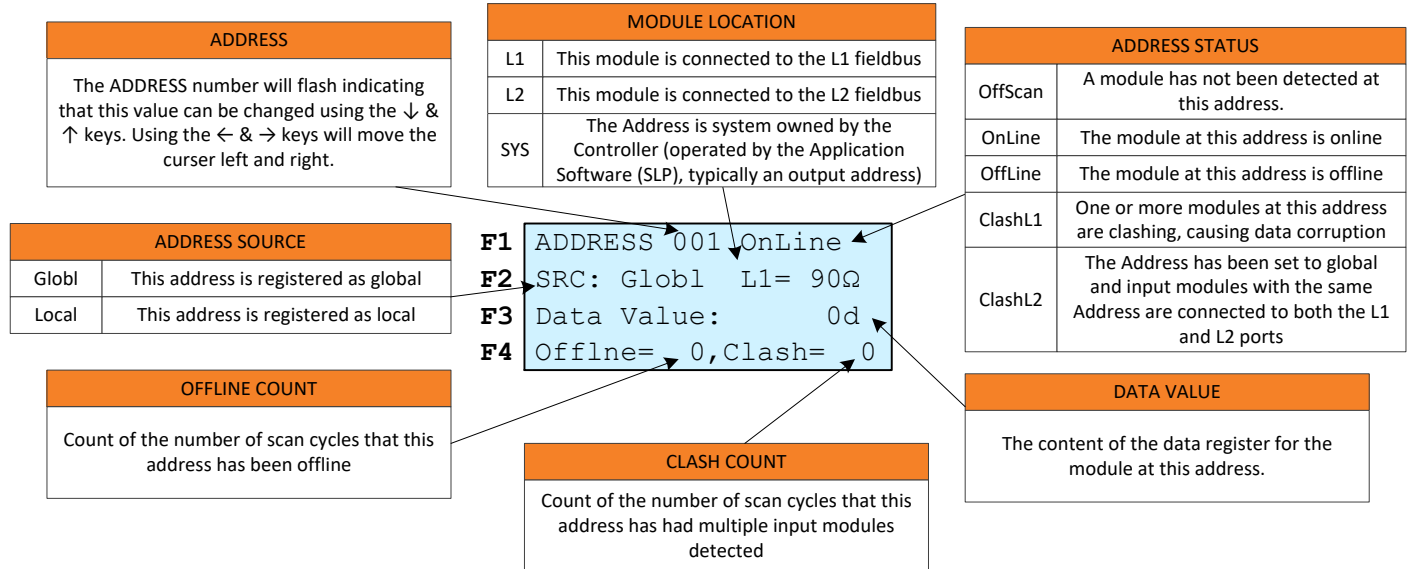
ADDRESS

The ADDRESS number will flash indicating that this value can be changed using the ↓ & ↑ keys. Using the ← & → keys will move the curser left and right.

MODULE LOCATION

| L1 | This module is connected to the L1 fieldbus |
|---|---|
| L2 | This module is connected to the L2 fieldbus |
| SYS | The Address is system owned by the Controller (operated by the Application Software (SLP), typically an output address) |

ADDRESS STATUS

| OffScan | A module has not been detected at this address. |
|---|---|
| OnLine | The module at this address is online |
| OffLine | The module at this address is offline |
| ClashL1 | One or more modules at this address are clashing, causing data corruption |
| ClashL2 | The Address has been set to global and input modules with the same Address are connected to both the L1 and L2 ports |

ADDRESS SOURCE

| Globl | This address is registered as global |
|---|---|
| Local | This address is registered as local |

F1 ADDRESS 001 OnLine
F2 SRC: Globl L1= 90Ω
F3 Data Value: 0d
F4 Offlne= 0,Clash= 0

OFFLINE COUNT

Count of the number of scan cycles that this address has been offline

CLASH COUNT

Count of the number of scan cycles that this address has had multiple input modules detected

DATA VALUE

The content of the data register for the module at this address.